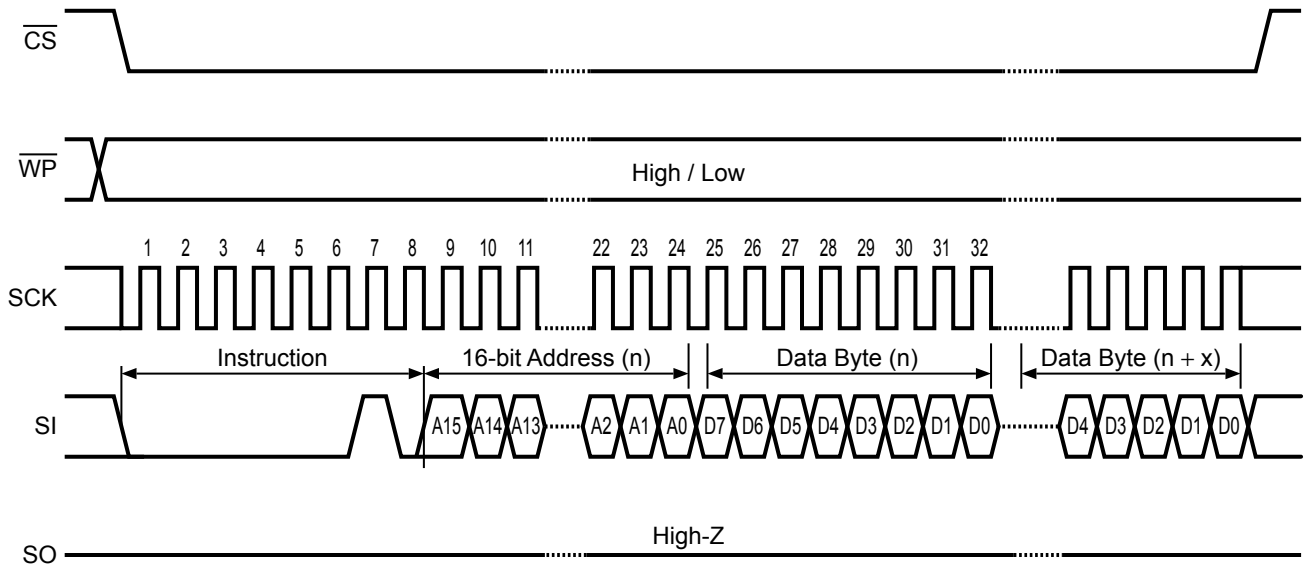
$\overline{CS}$

$\overline{WP}$

High / Low

1 2 3 4 5 6 7 8 9 10 11 22 23 24 25 26 27 28 29 30 31 32

SCK

Instruction

16-bit Address (n)

Data Byte (n)

Data Byte (n + x)

SI

A15 A14 A13 A2 A1 A0 D7 D6 D5 D4 D3 D2 D1 D0 D4 D3 D2 D1 D0

SO

High-Z